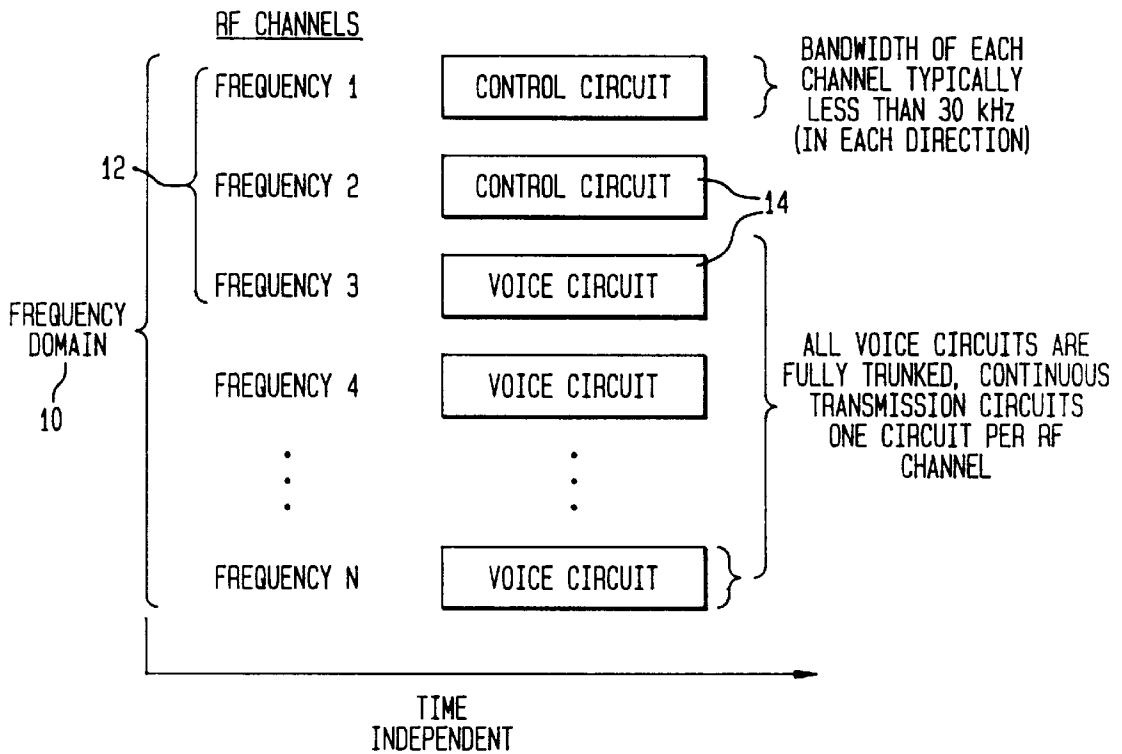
RF CHANNELS

FREQUENCY 1

CONTROL CIRCUIT

BANDWIDTH OF EACH CHANNEL TYPICALLY LESS THAN 30 kHz (IN EACH DIRECTION)

12

FREQUENCY 2

CONTROL CIRCUIT

14

FREQUENCY 3

VOICE CIRCUIT

FREQUENCY DOMAIN

10

FREQUENCY 4

VOICE CIRCUIT

ALL VOICE CIRCUITS ARE FULLY TRUNKED, CONTINUOUS TRANSMISSION CIRCUITS ONE CIRCUIT PER RF CHANNEL

FREQUENCY N

VOICE CIRCUIT

TIME INDEPENDENT